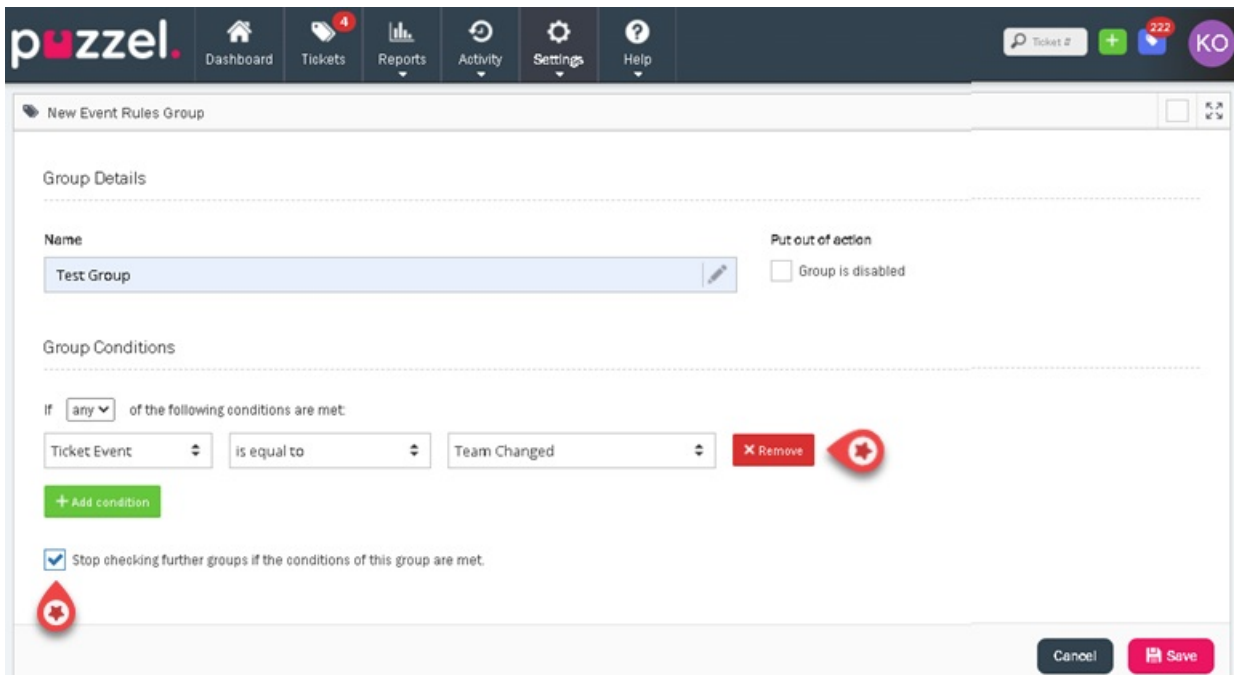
puzzel. Dashboard 4 Tickets Reports Activity Settings Help

Ticket # 222 KO

New Event Rules Group

Group Details

Name

Test Group

Put out of action

Group is disabled

Group Conditions

If any of the following conditions are met:

Ticket Event | is equal to | Team Changed | Remove

+ Add condition

Stop checking further groups if the conditions of this group are met.

Cancel Save